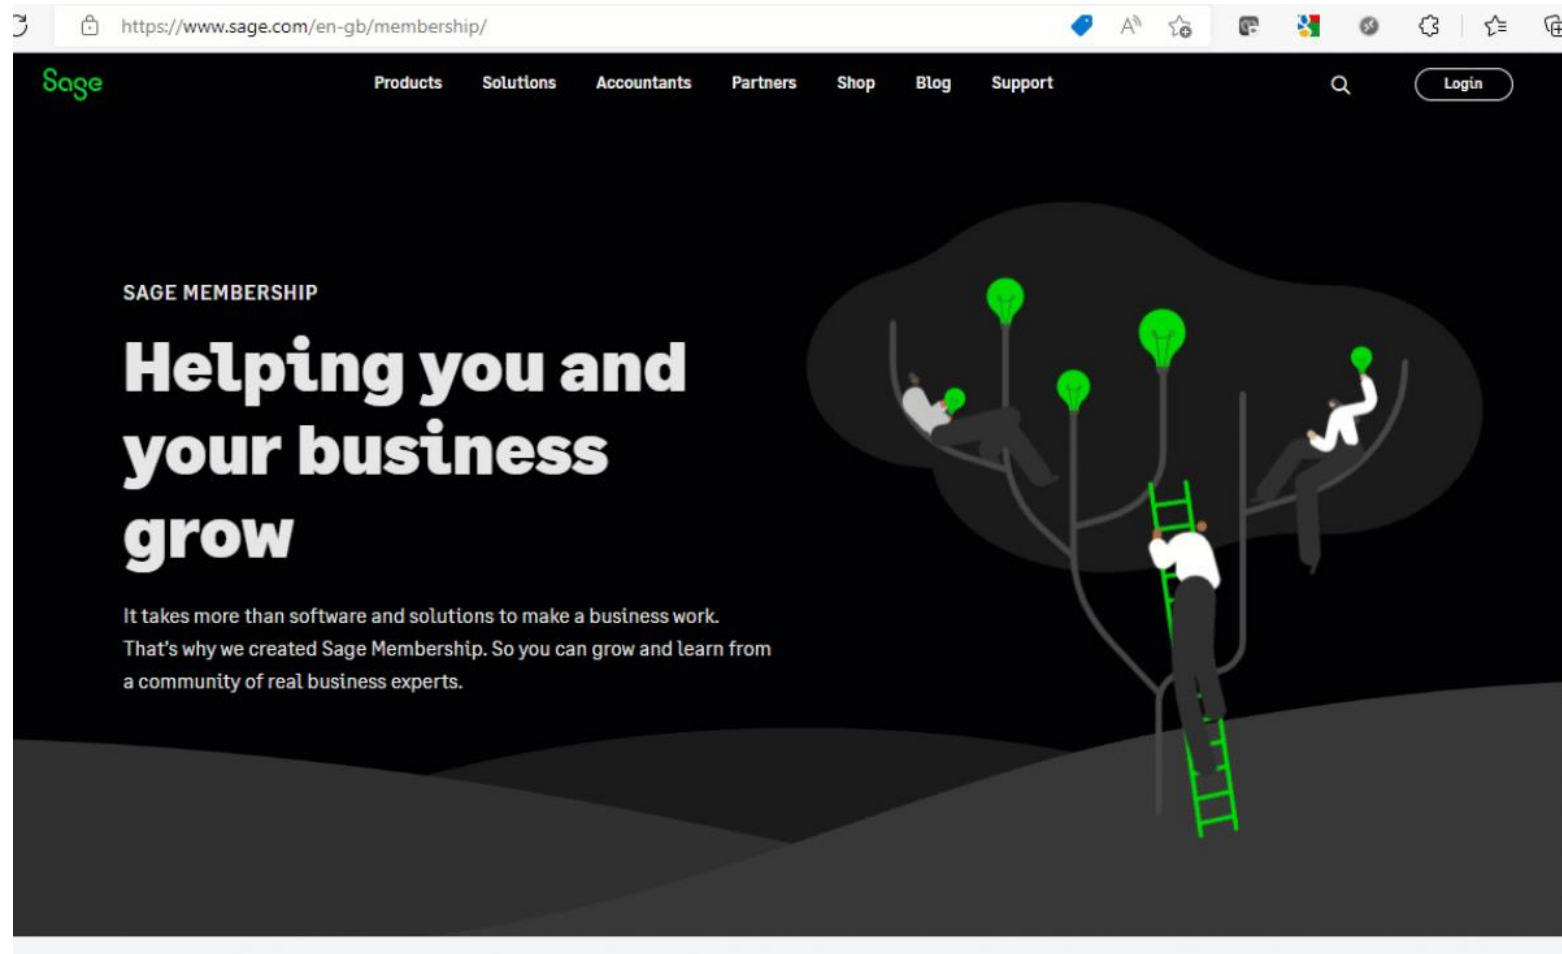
https://www.sage.com/en-gb/membership/

Sage

Products Solutions Accountants Partners Shop Blog Support

Login

SAGE MEMBERSHIP

Helping you and your business grow

It takes more than software and solutions to make a business work. That's why we created Sage Membership. So you can grow and learn from a community of real business experts.